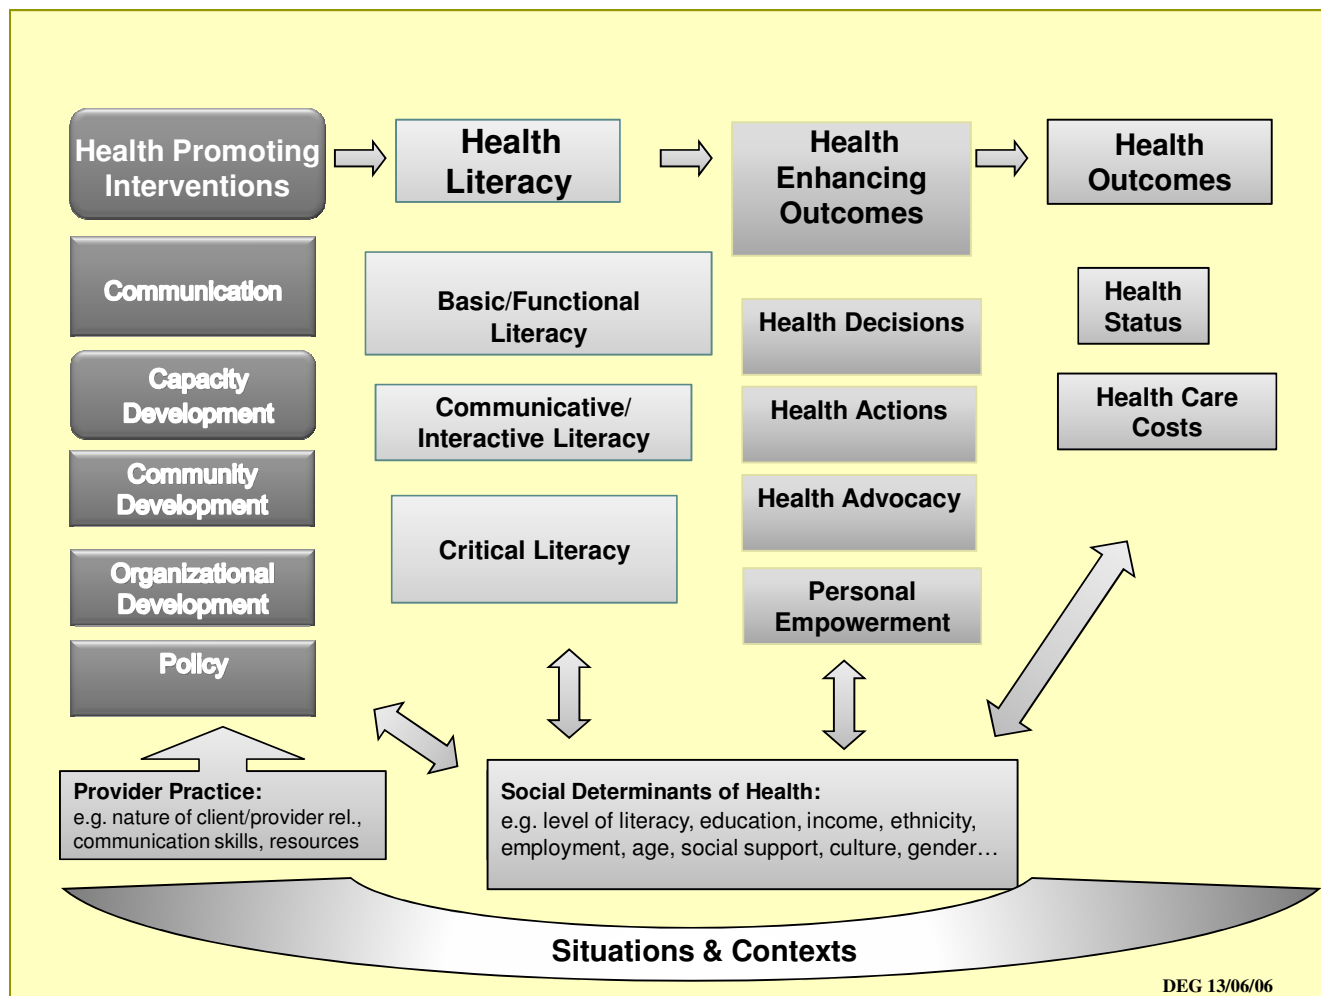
Health Promoting Interventions

Health Literacy

Health Enhancing Outcomes

Health Outcomes

Communication

Capacity Development

Community Development

Organizational Development

Policy

Basic/Functional Literacy

Communicative/ Interactive Literacy

Critical Literacy

Health Decisions

Health Actions

Health Advocacy

Personal Empowerment

Health Status

Health Care Costs

Provider Practice:
e.g. nature of client/provider rel., communication skills, resources

Social Determinants of Health:
e.g. level of literacy, education, income, ethnicity, employment, age, social support, culture, gender…

Situations & Contexts

DEG 13/06/06